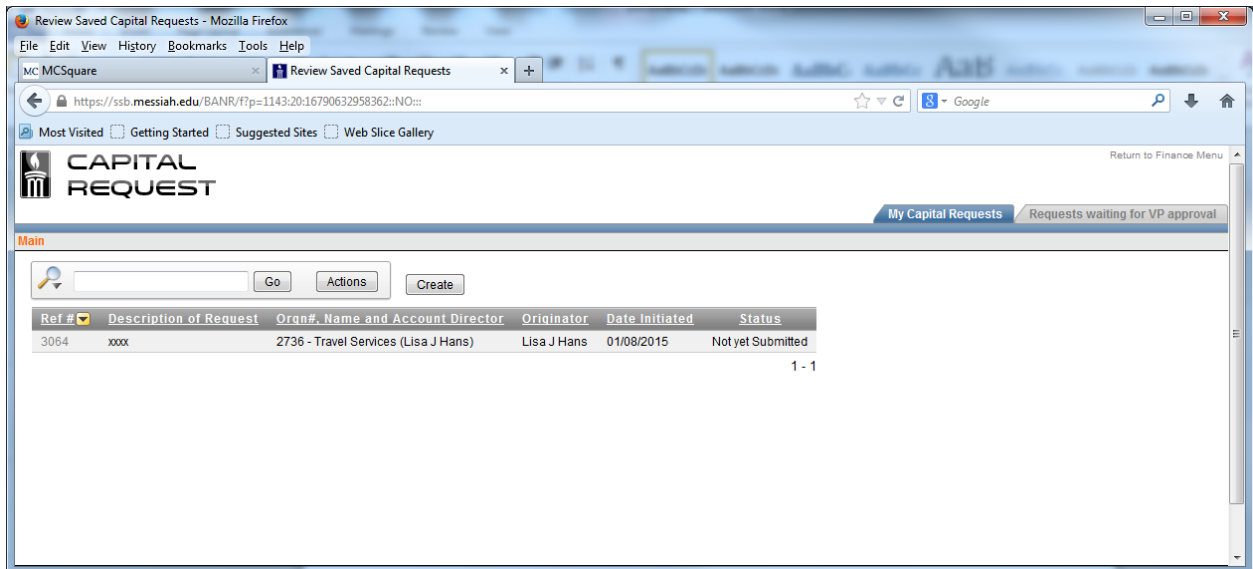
Review Saved Capital Requests - Mozilla Firefox

File Edit View History Bookmarks Tools Help

MC MCSquare ×
Review Saved Capital Requests ×
+

https://ssb.messiah.edu/BANR/f?p=1143:20:16790632958362::NO:::

Google

Most Visited
Getting Started
Suggested Sites
Web Slice Gallery

CAPITAL REQUEST

Return to Finance Menu

My Capital Requests
Requests waiting for VP approval

Main

Go
Actions
Create

| Ref # | Description of Request | Orgn#, Name and Account Director | Originator | Date Initiated | Status |
|---|---|---|---|---|---|
| 3064 | xxxx | 2736 - Travel Services (Lisa J Hans) | Lisa J Hans | 01/08/2015 | Not yet Submitted |

1 - 1